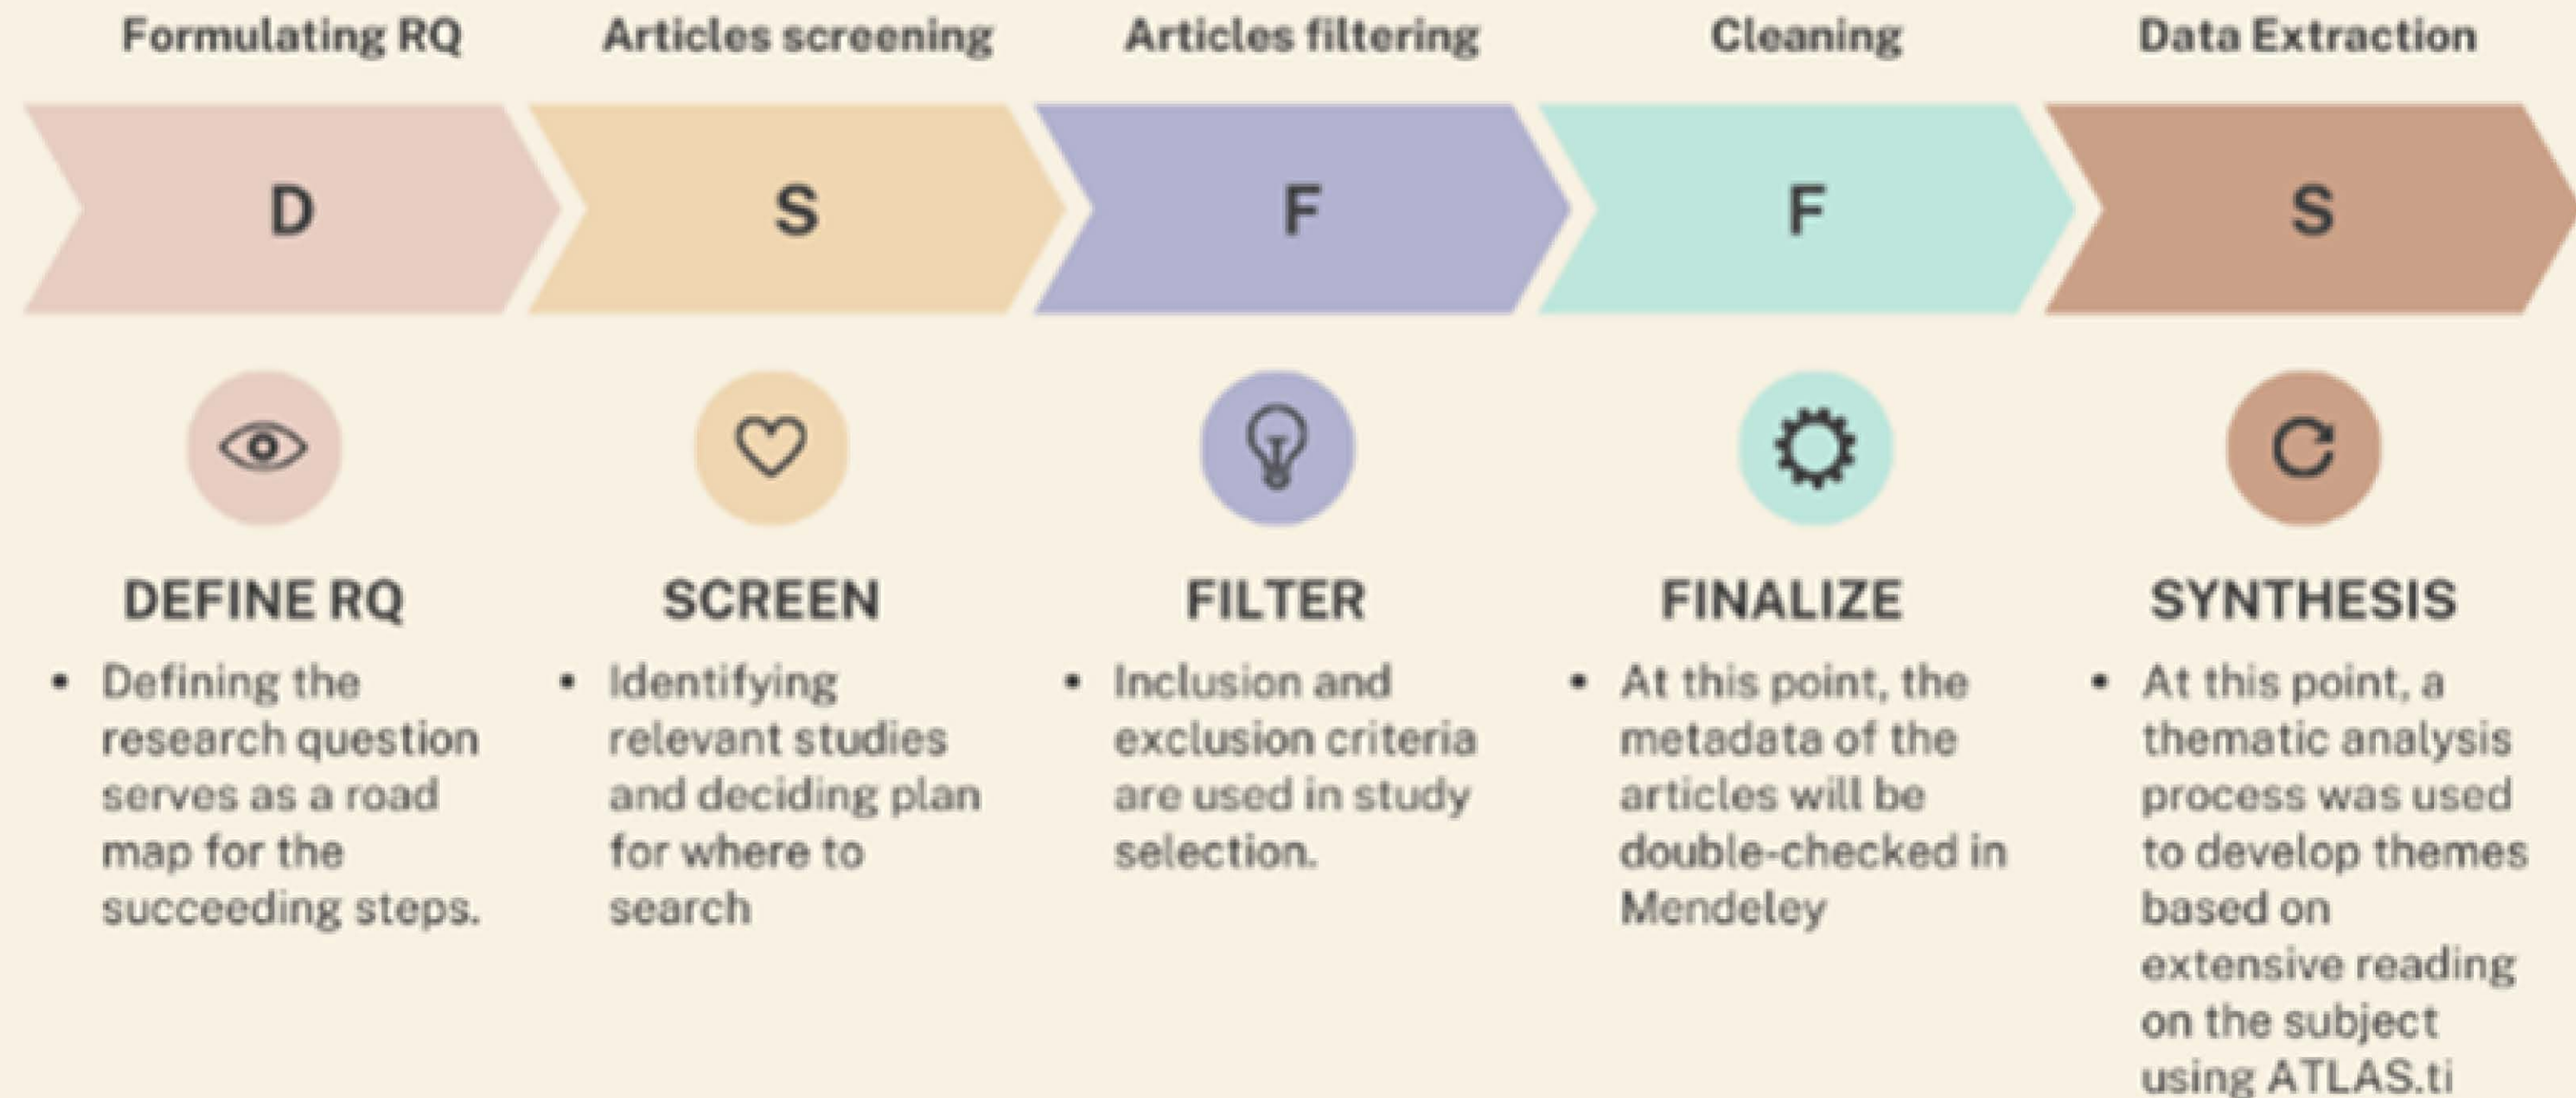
Formulating RQ

D

DEFINE RQ

• Defining the research question serves as a road map for the succeeding steps.

Articles screening

S

SCREEN

• Identifying relevant studies and deciding plan for where to search

Articles filtering

F

FILTER

• Inclusion and exclusion criteria are used in study selection.

Cleaning

F

FINALIZE

• At this point, the metadata of the articles will be double-checked in Mendeley

Data Extraction

S

SYNTHESIS

• At this point, a thematic analysis process was used to develop themes based on extensive reading on the subject using ATLAS.ti